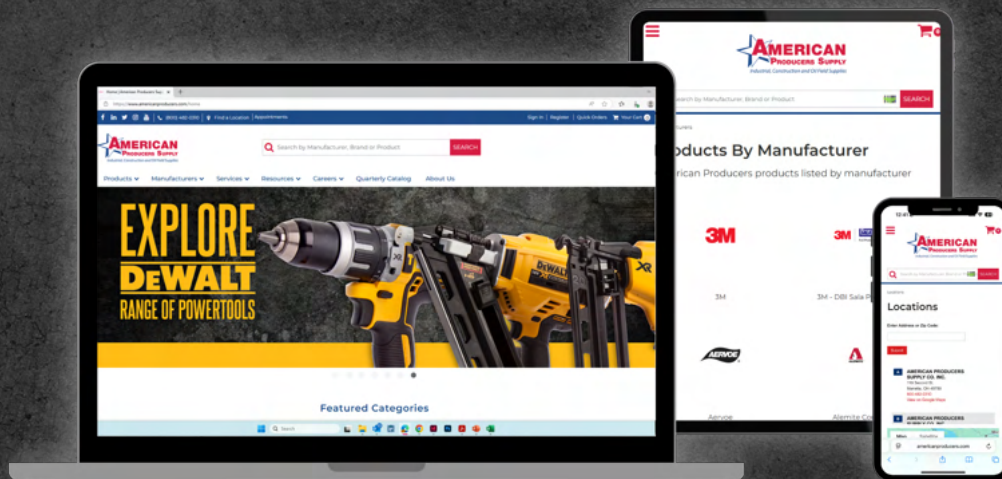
Home | American Producers Sup

https://www.americanproducers.com/home

(800) 460-3393 | Find a Location | Appointments

Sign In | Register | Quick Orders | Your Cart

AMERICAN PRODUCERS SUPPLY
Industrial, Construction and Oil Field Supplies

Search by Manufacturer, Brand or Product

SEARCH

Products | Manufacturers | Services | Resources | Careers | Quarterly Catalog | About Us

EXPLORE
DEWALT
RANGE OF POWERTOOLS

Featured Categories

Search

AMERICAN PRODUCERS SUPPLY
Industrial, Construction and Oil Field Supplies

Search by Manufacturer, Brand or Product

SEARCH

roducts By Manufacturer

erican Producers products listed by manufacturer

3M

3M

3M

3M - DBI Sala P

AERVOE

Aervoe

Alemite Co

AMERICAN PRODUCERS SUPPLY

Locations

Enter Address or Zip Code

Submit

AMERICAN PRODUCERS SUPPLY CO. INC.

AMERICAN PRODUCERS SUPPLY CO. INC.

americanproducers.com